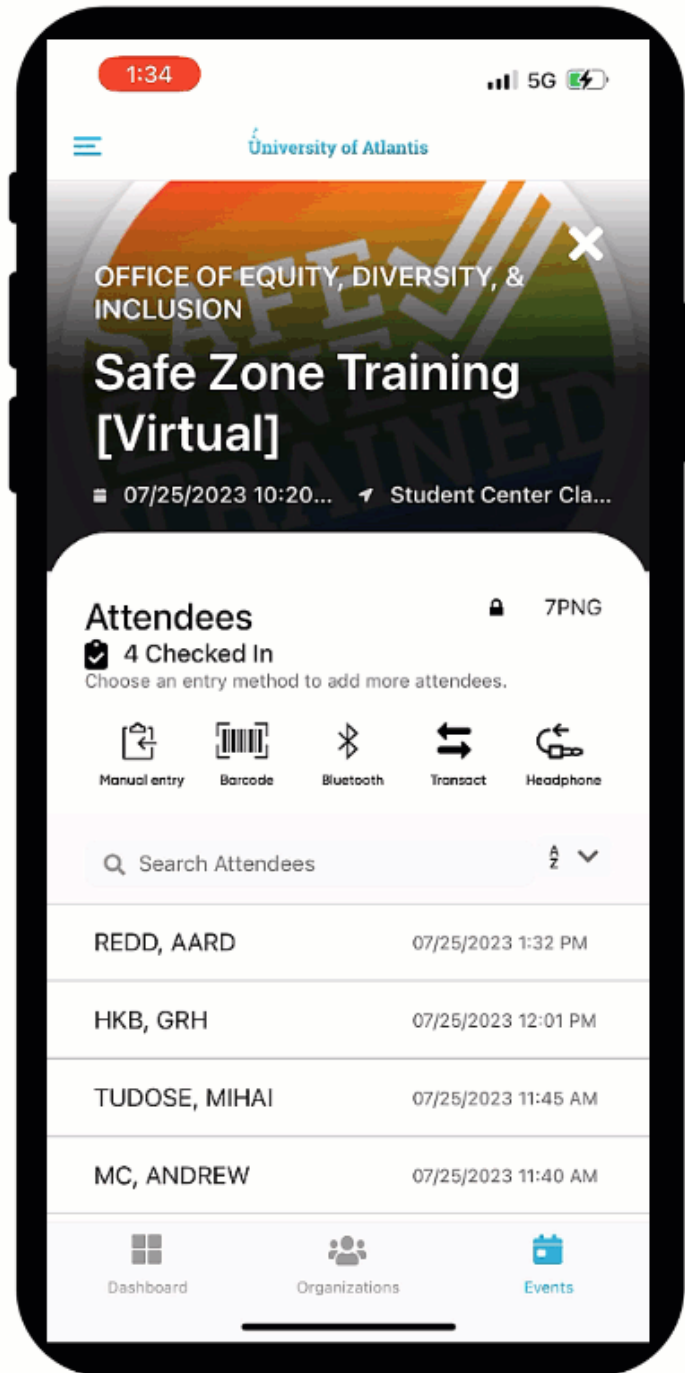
1:34

5G

University of Atlantis

OFFICE OF EQUITY, DIVERSITY, & INCLUSION

Safe Zone Training [Virtual]

07/25/2023 10:20... Student Center Cla...

Attendees

7PNG

4 Checked In

Choose an entry method to add more attendees.

Manual entry Barcode Bluetooth Transact Headphone

Search Attendees

| | |
|---|---|
| REDD, AARD | 07/25/2023 1:32 PM |
| HKB, GRH | 07/25/2023 12:01 PM |
| TUDOSE, MIHAI | 07/25/2023 11:45 AM |
| MC, ANDREW | 07/25/2023 11:40 AM |

Dashboard Organizations Events